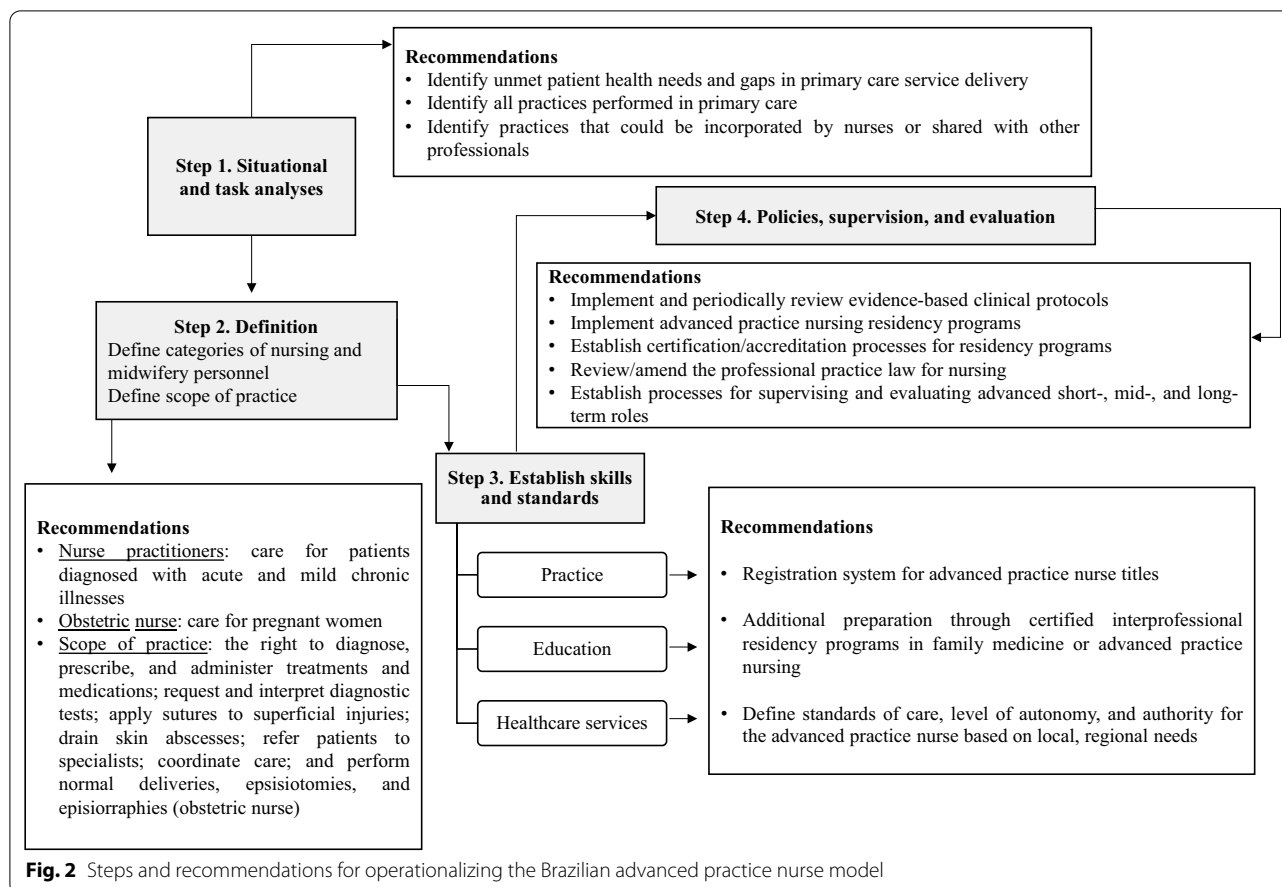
Recommendations
• Identify unmet patient health needs and gaps in primary care service delivery
• Identify all practices performed in primary care
• Identify practices that could be incorporated by nurses or shared with other professionals

Step 1. Situational and task analyses

Step 4. Policies, supervision, and evaluation

Recommendations
• Implement and periodically review evidence-based clinical protocols
• Implement advanced practice nursing residency programs
• Establish certification/accreditation processes for residency programs
• Review/amend the professional practice law for nursing
• Establish processes for supervising and evaluating advanced short-, mid-, and long-term roles

Step 2. Definition
Define categories of nursing and midwifery personnel
Define scope of practice

Step 3. Establish skills and standards

Recommendations
• Nurse practitioners: care for patients diagnosed with acute and mild chronic illnesses
• Obstetric nurse: care for pregnant women
• Scope of practice: the right to diagnose, prescribe, and administer treatments and medications; request and interpret diagnostic tests; apply sutures to superficial injuries; drain skin abscesses; refer patients to specialists; coordinate care; and perform normal deliveries, epsisiotomies, and episiorraphies (obstetric nurse)

Practice

Education

Healthcare services

Recommendations
• Registration system for advanced practice nurse titles
• Additional preparation through certified interprofessional residency programs in family medicine or advanced practice nursing
• Define standards of care, level of autonomy, and authority for the advanced practice nurse based on local, regional needs

Fig. 2 Steps and recommendations for operationalizing the Brazilian advanced practice nurse model